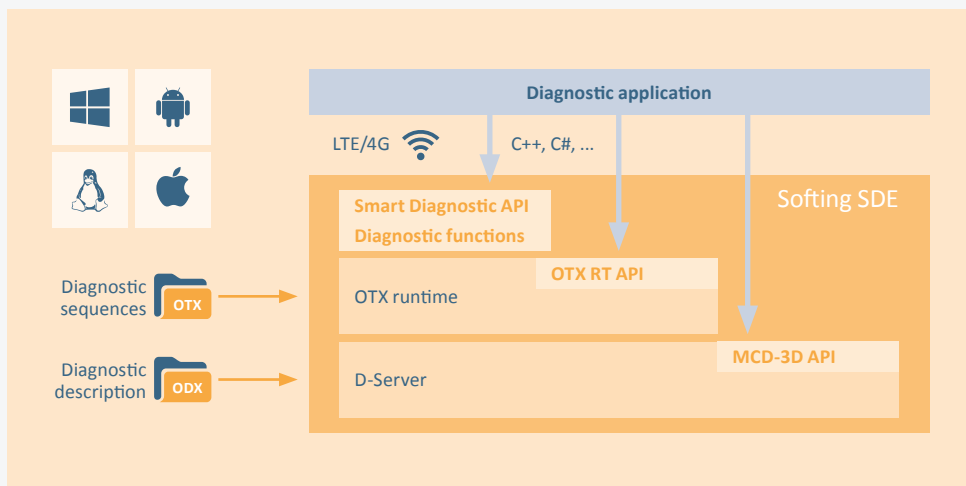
Diagnostic application

LTE/4G

C++, C#, ...

Softing SDE

Smart Diagnostic API

Diagnostic functions

OTX RT API

OTX runtime

MCD-3D API

D-Server

Diagnostic sequences

OTX

Diagnostic description

ODX